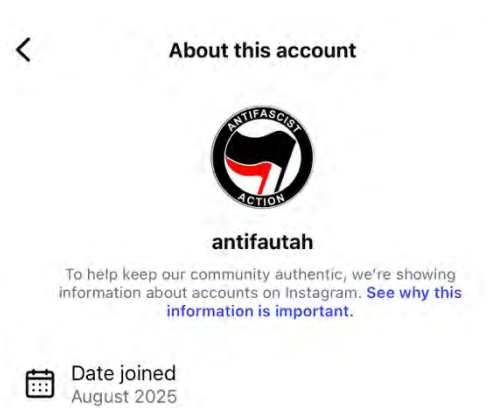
About this account

ANTIFASCIST ACTION

antifautah

To help keep our community authentic, we're showing information about accounts on Instagram. See why this information is important.

Date joined
August 2025